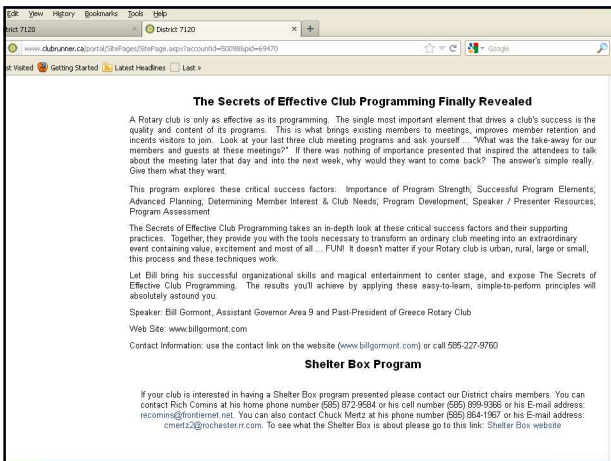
Edit View History Bookmarks Tools Help

trict 7120 × District 7120 × +

www.clubrunner.ca/portal/SitePages/SitePage.aspx?accountid=50098&pid=69470

Google

st Visited Getting Started Latest Headlines Last »

The Secrets of Effective Club Programming Finally Revealed

A Rotary club is only as effective as its programming. The single most important element that drives a club's success is the quality and content of its programs. This is what brings existing members to meetings, improves member retention and incents visitors to join. Look at your last three club meeting programs and ask yourself ... "What was the take-away for our members and guests at these meetings?" If there was nothing of importance presented that inspired the attendees to talk about the meeting later that day and into the next week, why would they want to come back? The answer's simple really. Give them what they want.

This program explores these critical success factors: Importance of Program Strength; Successful Program Elements; Advanced Planning; Determining Member Interest & Club Needs; Program Development; Speaker / Presenter Resources; Program Assessment

The Secrets of Effective Club Programming takes an in-depth look at these critical success factors and their supporting practices. Together, they provide you with the tools necessary to transform an ordinary club meeting into an extraordinary event containing value, excitement and most of all ... FUN! It doesn't matter if your Rotary club is urban, rural, large or small, this process and these techniques work.

Let Bill bring his successful organizational skills and magical entertainment to center stage, and expose The Secrets of Effective Club Programming. The results you'll achieve by applying these easy-to-learn, simple-to-perform principles will absolutely astound you.

Speaker: Bill Gormont, Assistant Governor Area 9 and Past-President of Greece Rotary Club

Web Site: www.billgormont.com

Contact Information: use the contact link on the website (www.billgormont.com) or call 585-227-9760

Shelter Box Program

If your club is interested in having a Shelter Box program presented please contact our District chairs members. You can contact Rich Comins at his home phone number (585) 872-9584 or his cell number (585) 899-9366 or his E-mail address: recomins@frontiernet.net. You can also contact Chuck Mertz at his phone number (585) 864-1967 or his E-mail address: cmertz2@rochester.rr.com. To see what the Shelter Box is about please go to this link: Shelter Box website